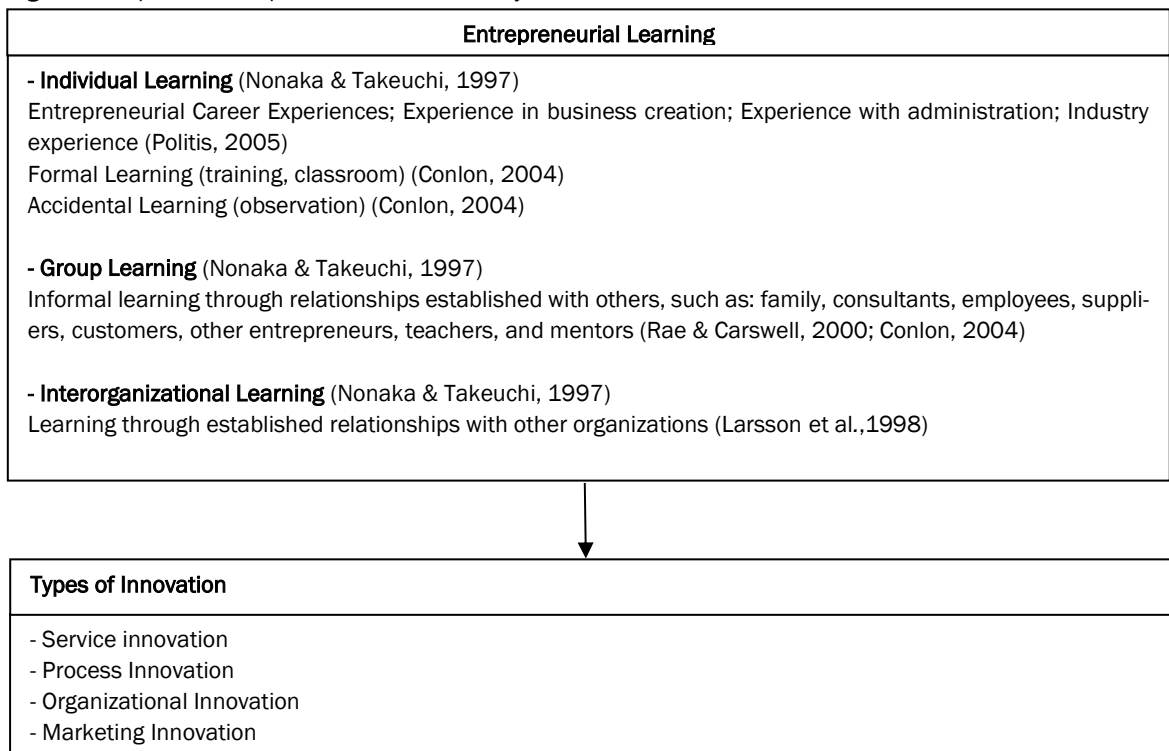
Entrepreneurial Learning

- Individual Learning (Nonaka & Takeuchi, 1997)
Entrepreneurial Career Experiences; Experience in business creation; Experience with administration; Industry experience (Politis, 2005)
Formal Learning (training, classroom) (Conlon, 2004)
Accidental Learning (observation) (Conlon, 2004)

- Group Learning (Nonaka & Takeuchi, 1997)
Informal learning through relationships established with others, such as: family, consultants, employees, suppliers, customers, other entrepreneurs, teachers, and mentors (Rae & Carswell, 2000; Conlon, 2004)

- Interorganizational Learning (Nonaka & Takeuchi, 1997)
Learning through established relationships with other organizations (Larsson et al.,1998)

Types of Innovation

- Service innovation
- Process Innovation
- Organizational Innovation
- Marketing Innovation